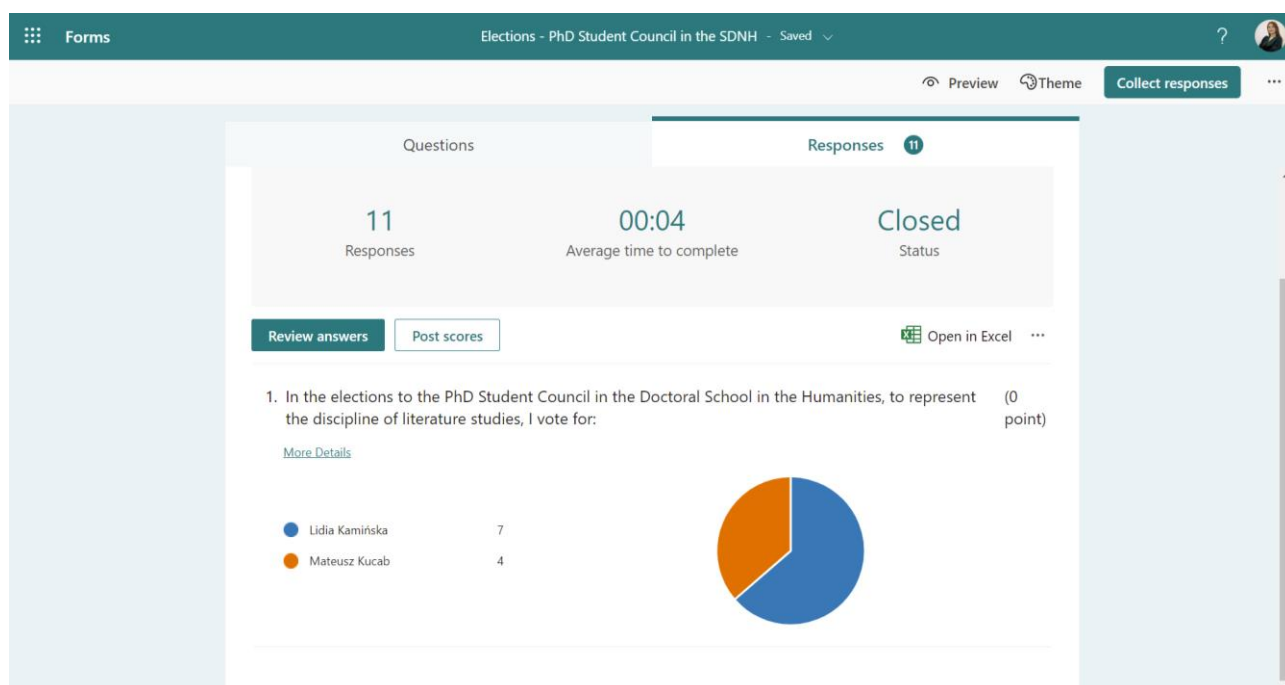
Forms

Elections - PhD Student Council in the SDNH - Saved

?

Preview Theme Collect responses ···

Questions

Responses 11

11
Responses

00:04
Average time to complete

Closed
Status

Review answers Post scores

Open in Excel ···

1. In the elections to the PhD Student Council in the Doctoral School in the Humanities, to represent the discipline of literature studies, I vote for:

(0 point)

More Details

Lidia Kamińska 7
Mateusz Kucab 4